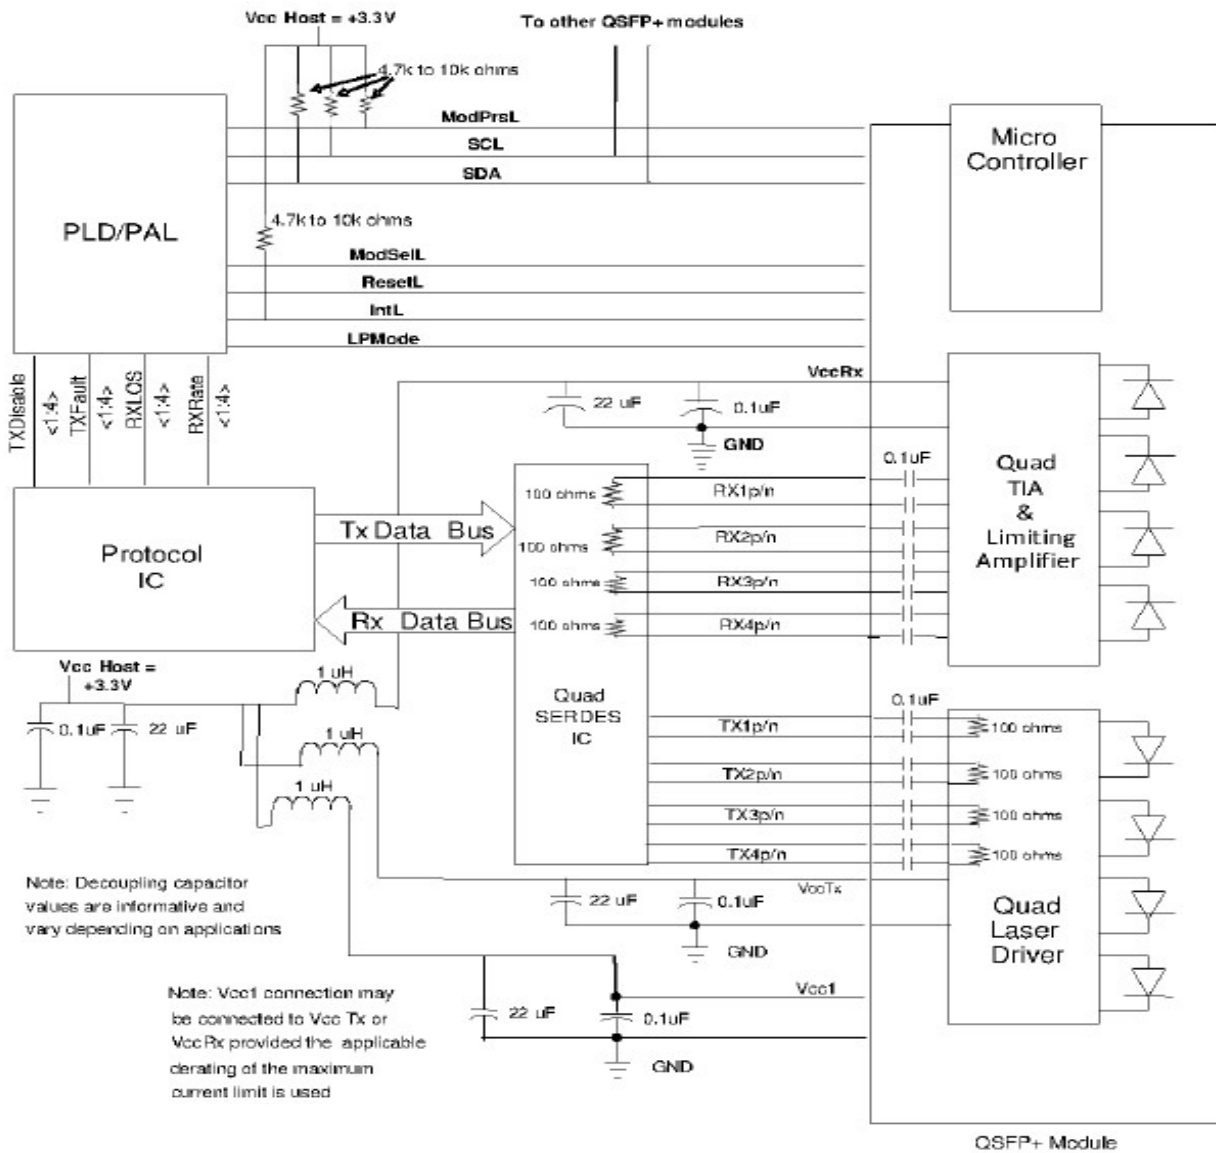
Vcc Host = +3.3V

To other QSFP+ modules

4.7k to 10k ohms

ModPrsL

SCL

SDA

Micro Controller

PLD/PAL

4.7k to 10k ohms

ModSelL

ResetL

IntL

LPMode

TXDisable <1:4>

TXFault <1:4>

RXLOS <1:4>

RXRate <1:4>

VccRx

22 uF

0.1uF

GND

0.1uF

Quad TIA & Limiting Amplifier

100 ohms

RX1p/n

100 ohms

RX2p/n

100 ohms

RX3p/n

100 ohms

RX4p/n

Protocol IC

Tx Data Bus

Rx Data Bus

Vcc Host = +3.3V

0.1uF

22 uF

1 uH

1 uH

1 uH

Quad SERDES IC

0.1uF

TX1p/n

100 ohms

TX2p/n

100 ohms

TX3p/n

100 ohms

TX4p/n

100 ohms

Note: Decoupling capacitor values are informative and vary depending on applications

22 uF

0.1uF

VccTx

GND

Quad Laser Driver

Note: Vcc1 connection may be connected to Vcc Tx or VccRx provided the applicable derating of the maximum current limit is used

22 uF

0.1uF

Vcc1

GND

QSFP+ Module